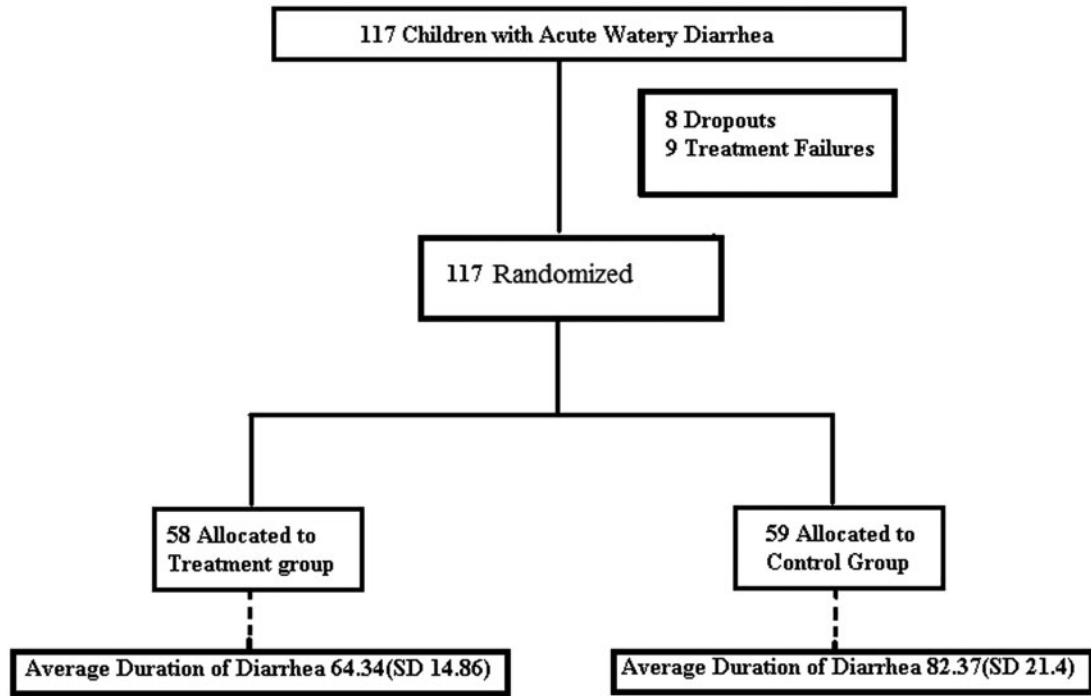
117 Children with Acute Watery Diarrhea

8 Dropouts
9 Treatment Failures

117 Randomized

58 Allocated to Treatment group

59 Allocated to Control Group

Average Duration of Diarrhea 64.34(SD 14.86)

Average Duration of Diarrhea 82.37(SD 21.4)